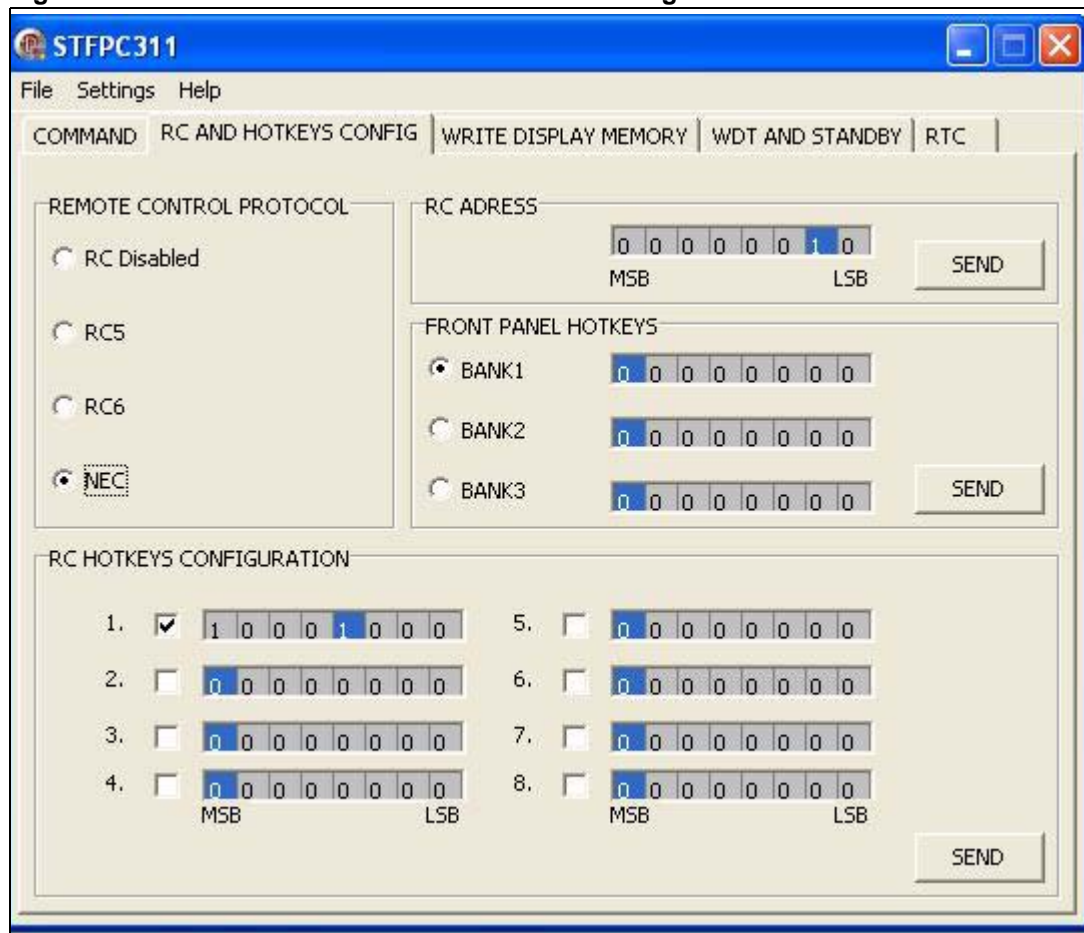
STFPC311

File Settings Help

COMMAND | RC AND HOTKEYS CONFIG | WRITE DISPLAY MEMORY | WDT AND STANDBY | RTC

REMOTE CONTROL PROTOCOL

RC Disabled

RC5

RC6

NEC

RC ADRESS

0 0 0 0 0 0 1 0

MSB LSB

SEND

FRONT PANEL HOTKEYS

BANK1 0 0 0 0 0 0 0 0

BANK2 0 0 0 0 0 0 0 0

BANK3 0 0 0 0 0 0 0 0

SEND

RC HOTKEYS CONFIGURATION

1. 1 0 0 0 1 0 0 0

2. 0 0 0 0 0 0 0 0

3. 0 0 0 0 0 0 0 0

4. 0 0 0 0 0 0 0 0

MSB LSB

5. 0 0 0 0 0 0 0 0

6. 0 0 0 0 0 0 0 0

7. 0 0 0 0 0 0 0 0

8. 0 0 0 0 0 0 0 0

MSB LSB

SEND